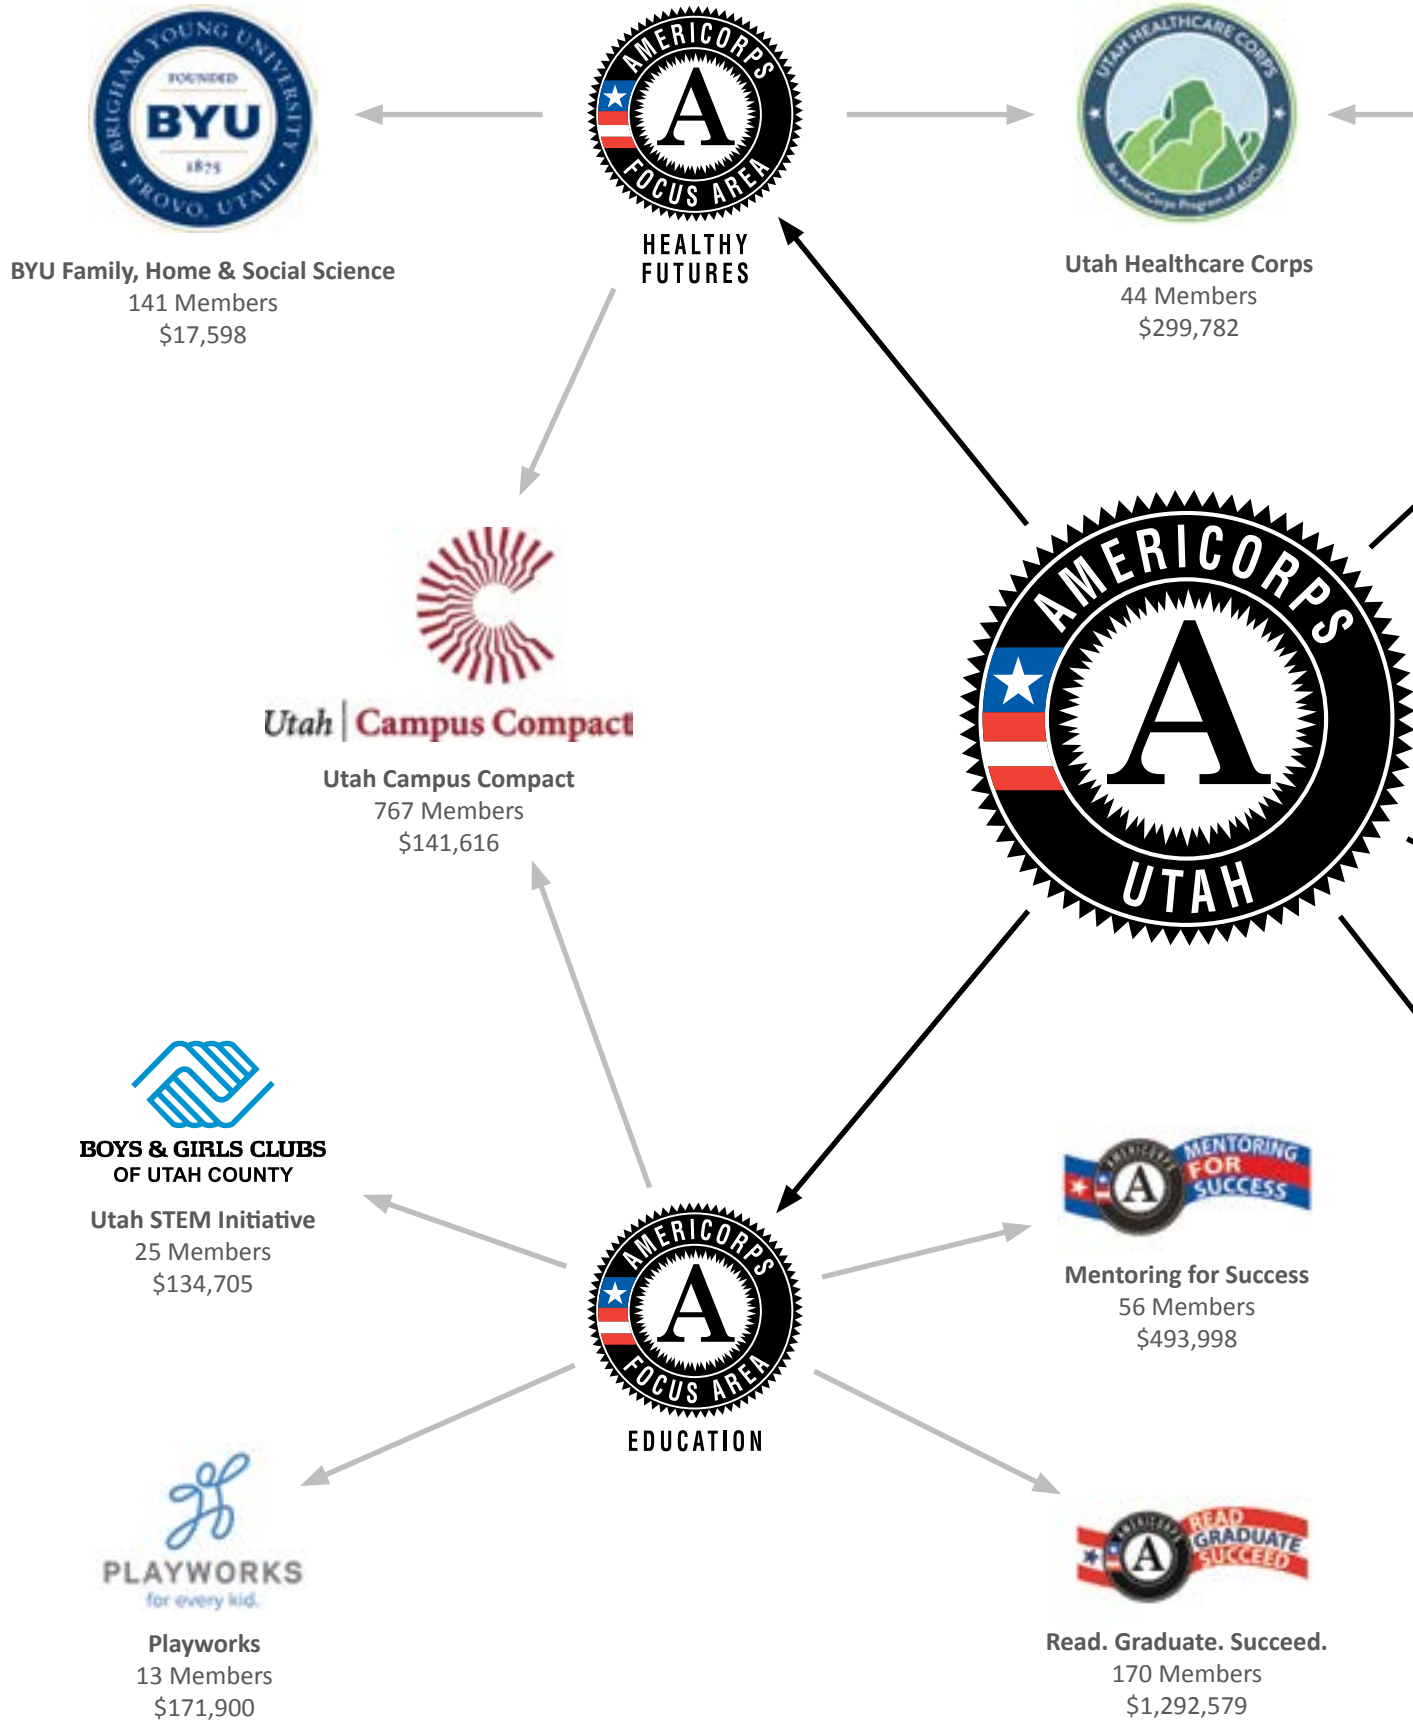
BRIGHAM YOUNG UNIVERSITY
FOUNDED
BYU
1875
PROVO, UTAH

BYU Family, Home & Social Science
141 Members
$17,598

AMERICORPS
A
FOCUS AREA
HEALTHY FUTURES

UTAH HEALTHCARE CORPS
An AmeriCorps Program of AUCH

Utah Healthcare Corps
44 Members
$299,782

Utah | Campus Compact

Utah Campus Compact
767 Members
$141,616

AMERICORPS
A
UTAH

BOYS & GIRLS CLUBS
OF UTAH COUNTY

Utah STEM Initiative
25 Members
$134,705

AMERICORPS
A
FOCUS AREA
EDUCATION

AMERICORPS
A
MENTORING FOR SUCCESS

Mentoring for Success
56 Members
$493,998

PLAYWORKS
for every kid.

Playworks
13 Members
$171,900

AMERICORPS
A
READ GRADUATE SUCCEED

Read. Graduate. Succeed.
170 Members
$1,292,579